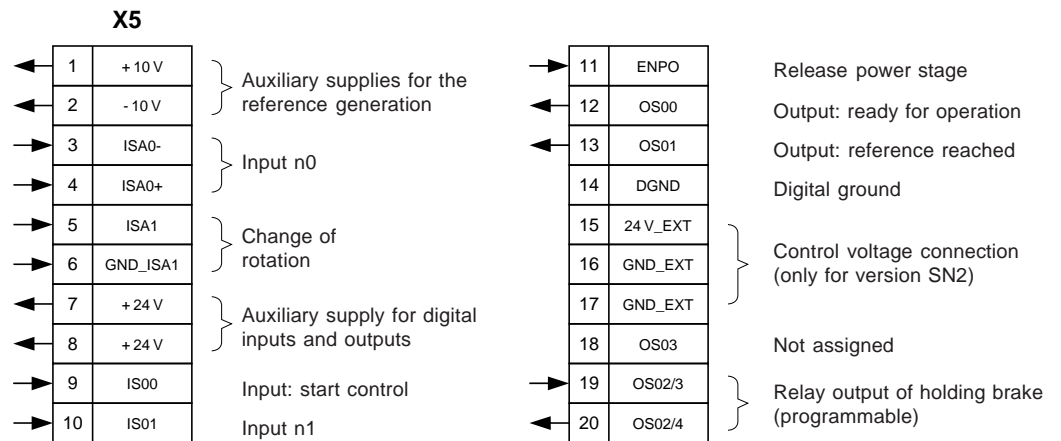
X5

| 1 | + 10 V |
|---|---|
| 2 | - 10 V |
| 3 | ISA0- |
| 4 | ISA0+ |
| 5 | ISA1 |
| 6 | GND_ISA1 |
| 7 | + 24 V |
| 8 | + 24 V |
| 9 | IS00 |
| 10 | IS01 |

Auxiliary supplies for the reference generation

Input n0

Change of rotation

Auxiliary supply for digital inputs and outputs

Input: start control

Input n1

| 11 | ENPO |
|---|---|
| 12 | OS00 |
| 13 | OS01 |
| 14 | DGND |
| 15 | 24 V_EXT |
| 16 | GND_EXT |
| 17 | GND_EXT |
| 18 | OS03 |
| 19 | OS02/3 |
| 20 | OS02/4 |

Release power stage

Output: ready for operation

Output: reference reached

Digital ground

Control voltage connection (only for version SN2)

Not assigned

Relay output of holding brake (programmable)